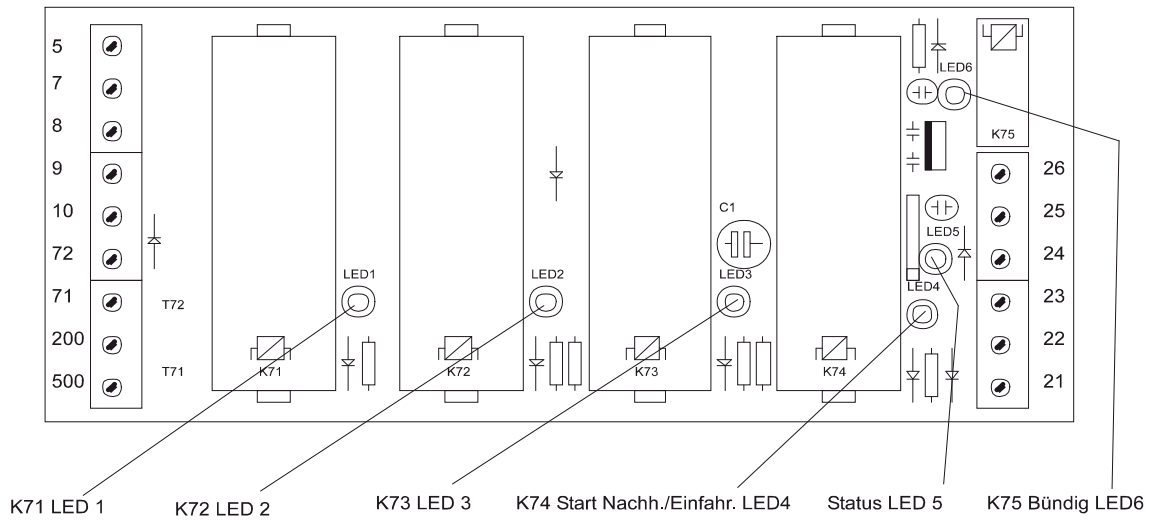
5
7
8
9
10
72
71
200
500

T72
T71

LED1
K71

LED2
K72

C1
LED3
K73

LED4
K74

LED6
K75

LED5

26
25
24
23
22
21

K71 LED 1
K72 LED 2
K73 LED 3
K74 Start Nachh./Einfahr. LED4
Status LED 5
K75 Bündig LED6